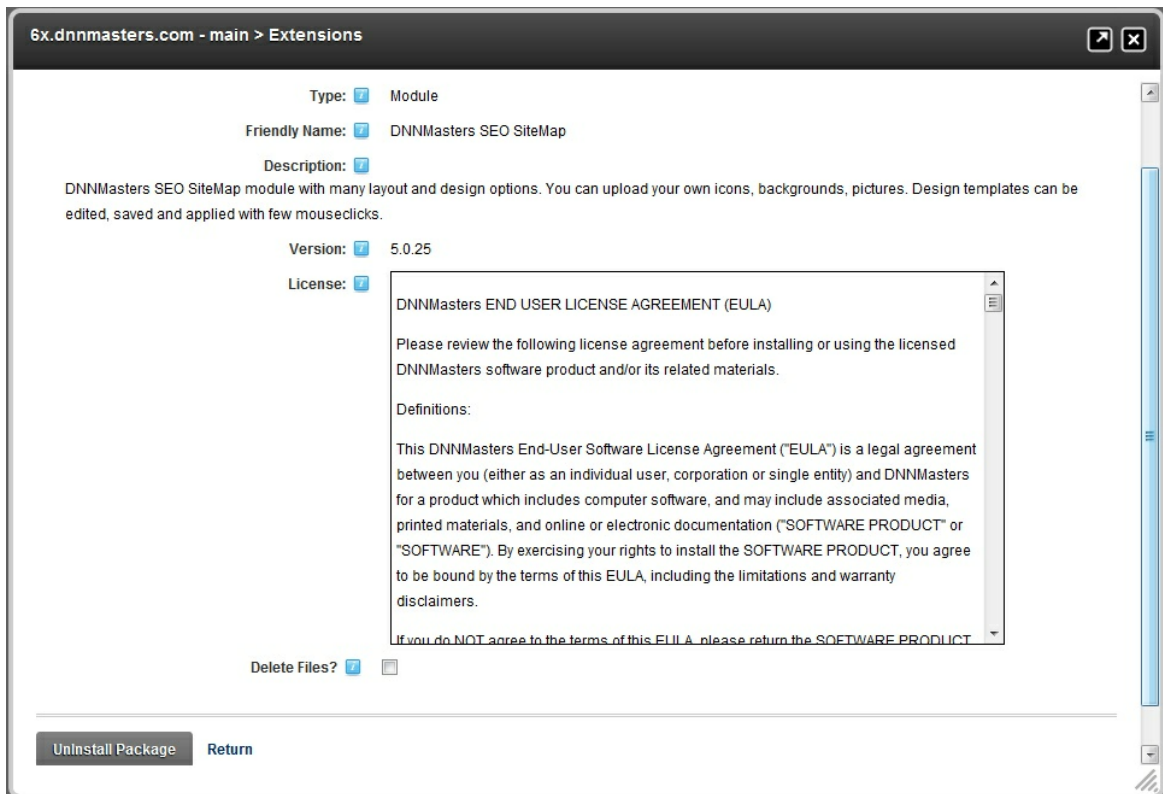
6x.dnnmasters.com - main > Extensions

Type: Module

Friendly Name: DNNMasters SEO SiteMap

Description:

DNNMasters SEO SiteMap module with many layout and design options. You can upload your own icons, backgrounds, pictures. Design templates can be edited, saved and applied with few mouseclicks.

Version: 5.0.25

License:

DNNMasters END USER LICENSE AGREEMENT (EULA)

Please review the following license agreement before installing or using the licensed DNNMasters software product and/or its related materials.

Definitions:

This DNNMasters End-User Software License Agreement ("EULA") is a legal agreement between you (either as an individual user, corporation or single entity) and DNNMasters for a product which includes computer software, and may include associated media, printed materials, and online or electronic documentation ("SOFTWARE PRODUCT" or "SOFTWARE"). By exercising your rights to install the SOFTWARE PRODUCT, you agree to be bound by the terms of this EULA, including the limitations and warranty disclaimers.

If you do NOT agree to the terms of this EULA, please return the SOFTWARE PRODUCT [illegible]

Delete Files?

Uninstall Package Return